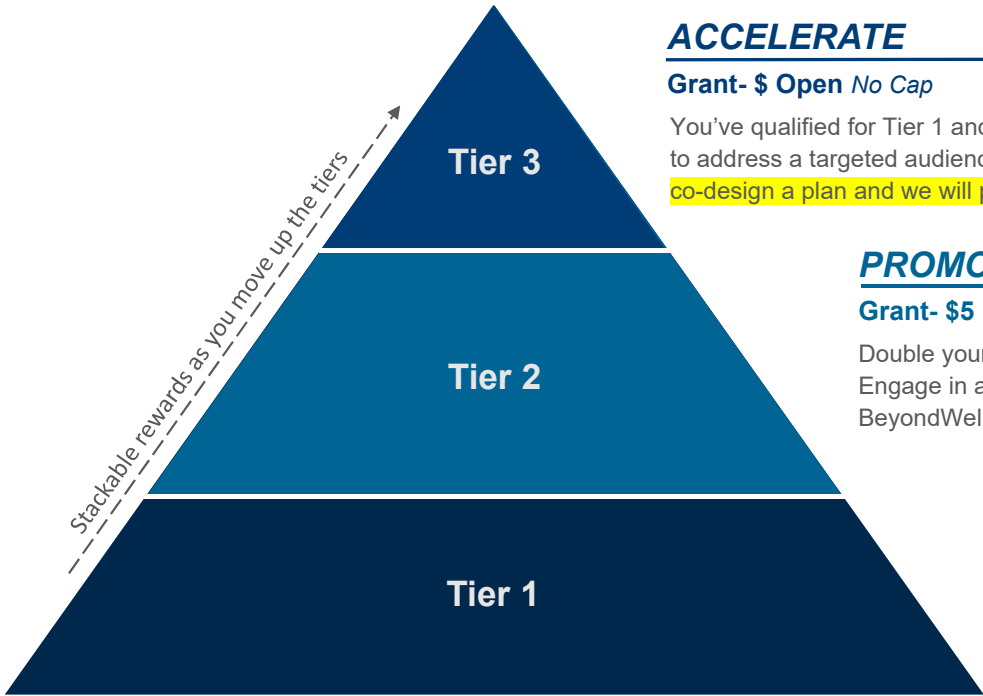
ACCELERATE

Grant- $ Open No Cap

You've qualified for Tier 1 and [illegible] to address a targeted audienc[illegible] co-design a plan and we will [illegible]

Tier 3

PROMO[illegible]

Grant- $5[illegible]

Double your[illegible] Engage in a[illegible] BeyondWel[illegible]

Tier 2

Stackable rewards as you move up the tiers

Tier 1